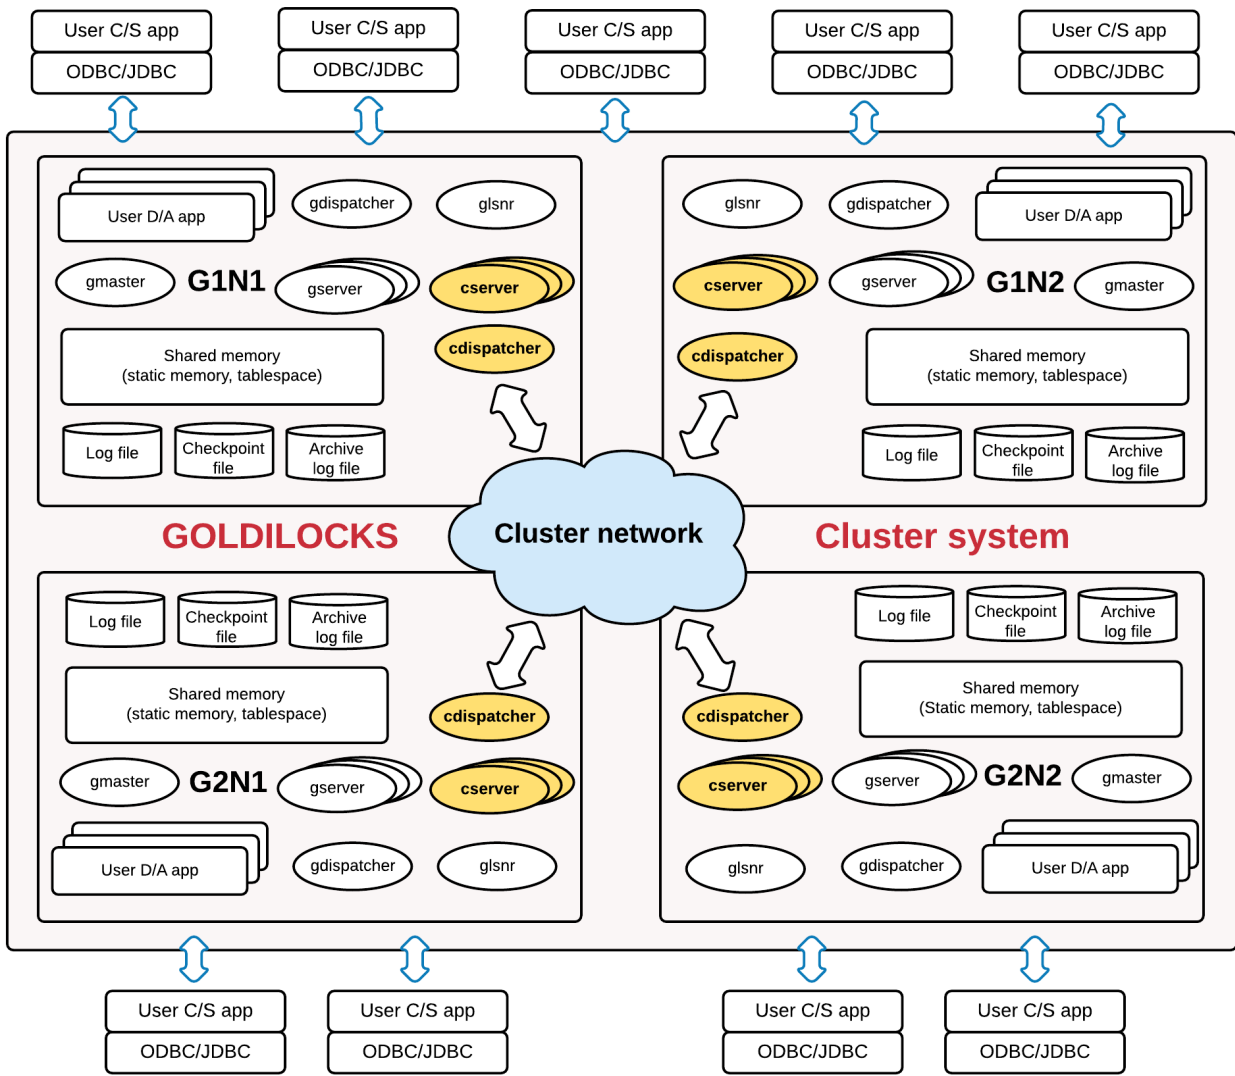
User C/S app
ODBC/JDBC

User C/S app
ODBC/JDBC

User C/S app
ODBC/JDBC

User C/S app
ODBC/JDBC

User C/S app
ODBC/JDBC

User D/A app
gdispatcher
glsnr
gmaster
G1N1
gserver
cserver
Shared memory
(static memory, tablespace)
cdispatcher
Log file
Checkpoint file
Archive log file

glsnr
gdispatcher
User D/A app
cserver
gserver
G1N2
gmaster
cdispatcher
Shared memory
(static memory, tablespace)
Log file
Checkpoint file
Archive log file

GOLDILOCKS
Cluster network
Cluster system

Log file
Checkpoint file
Archive log file
Shared memory
(static memory, tablespace)
cdispatcher
gmaster
G2N1
gserver
cserver
User D/A app
gdispatcher
glsnr

Log file
Checkpoint file
Archive log file
cdispatcher
Shared memory
(Static memory, tablespace)
cserver
gserver
G2N2
gmaster
glsnr
gdispatcher
User D/A app

User C/S app
ODBC/JDBC

User C/S app
ODBC/JDBC

User C/S app
ODBC/JDBC

User C/S app
ODBC/JDBC